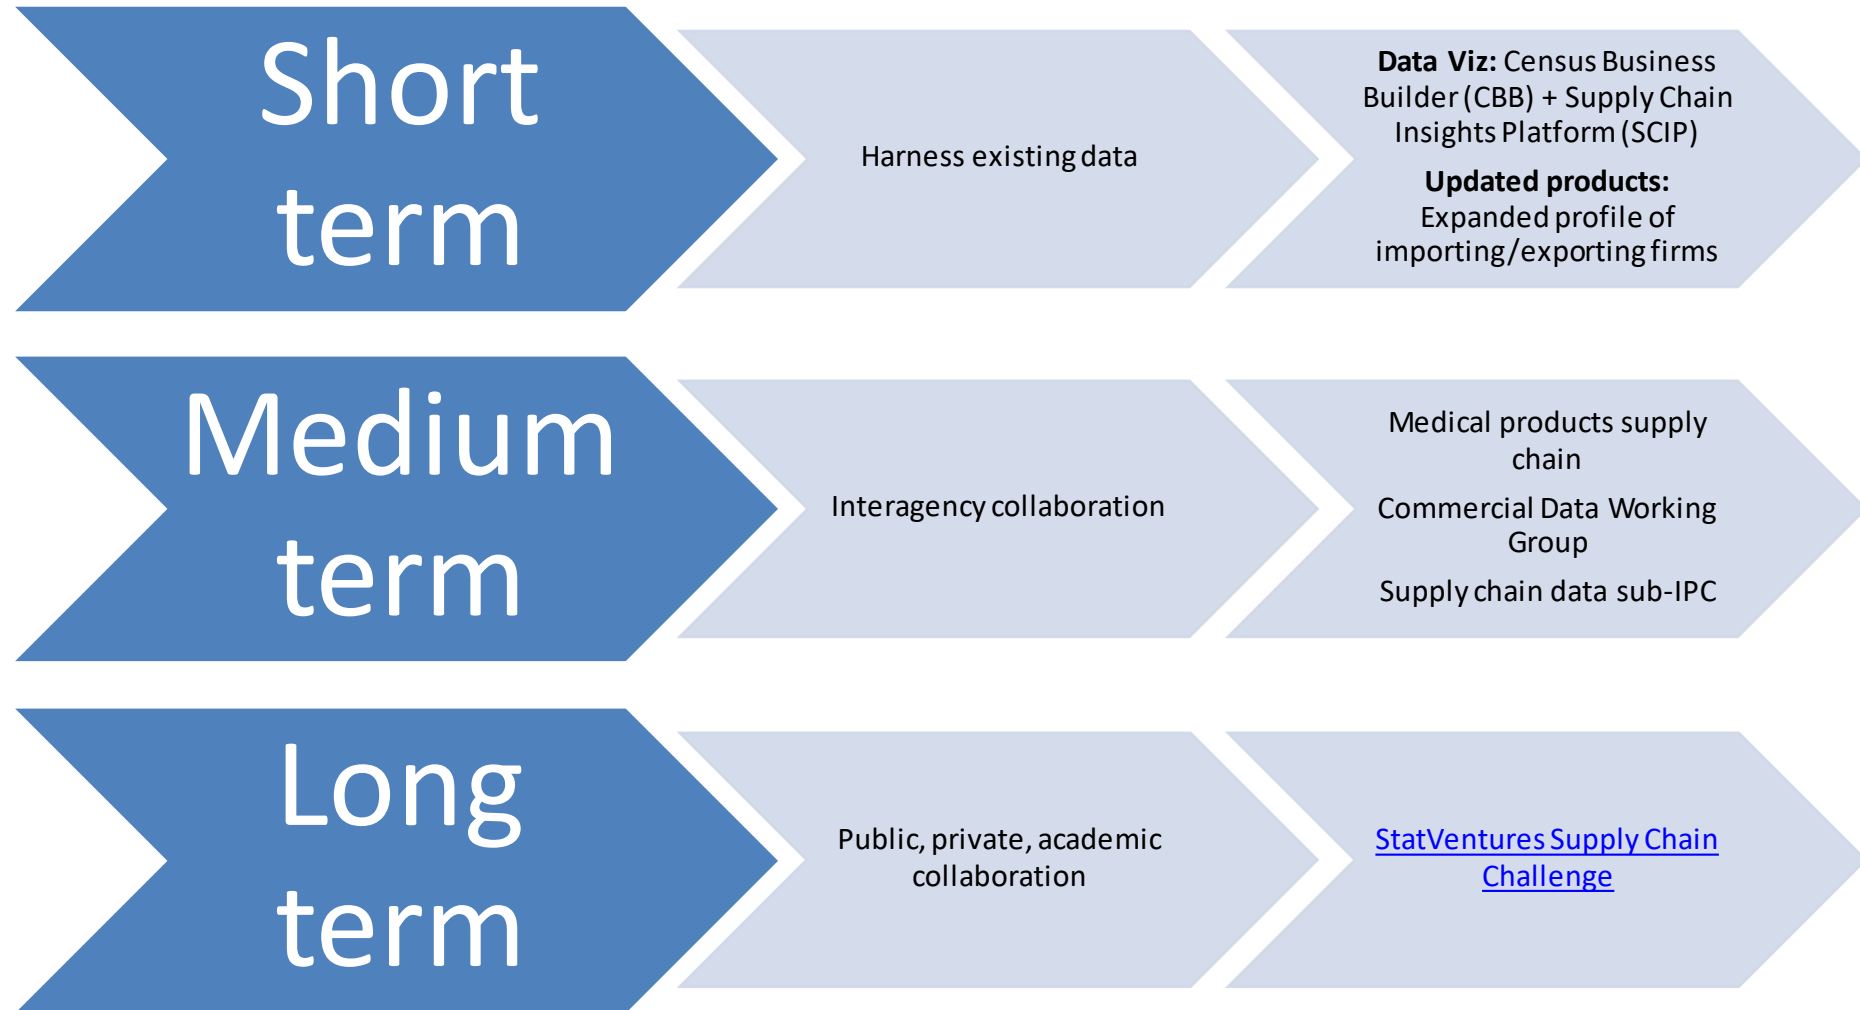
Short term

Harness existing data

**Data Viz:** Census Business Builder (CBB) + Supply Chain Insights Platform (SCIP)

**Updated products:** Expanded profile of importing/exporting firms

Medium term

Interagency collaboration

Medical products supply chain

Commercial Data Working Group

Supply chain data sub-IPC

Long term

Public, private, academic collaboration

StatVentures Supply Chain Challenge